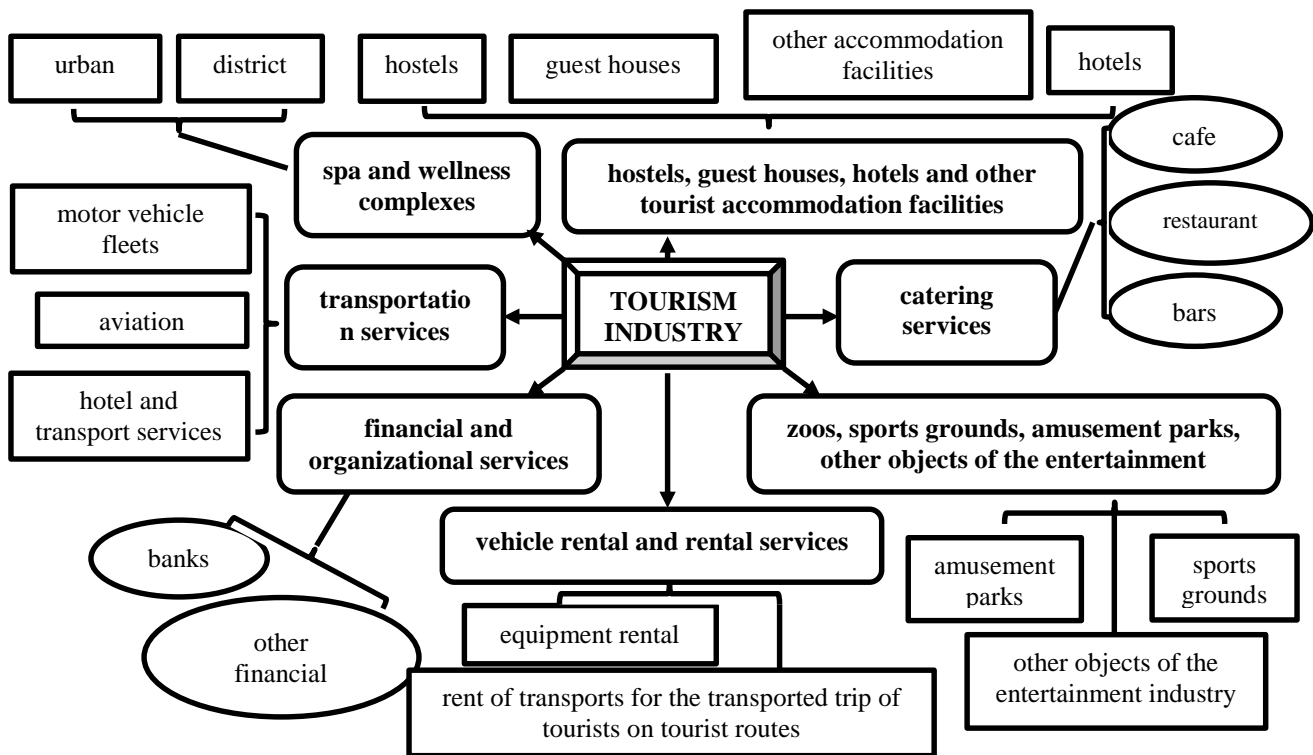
urban

district

hostels

guest houses

other accommodation facilities

hotels

spa and wellness complexes

hostels, guest houses, hotels and other tourist accommodation facilities

cafe

restaurant

bars

motor vehicle fleets

aviation

hotel and transport services

transportation services

TOURISM INDUSTRY

catering services

financial and organizational services

zoos, sports grounds, amusement parks, other objects of the entertainment

banks

other financial

vehicle rental and rental services

amusement parks

sports grounds

equipment rental

other objects of the entertainment industry

rent of transports for the transported trip of tourists on tourist routes